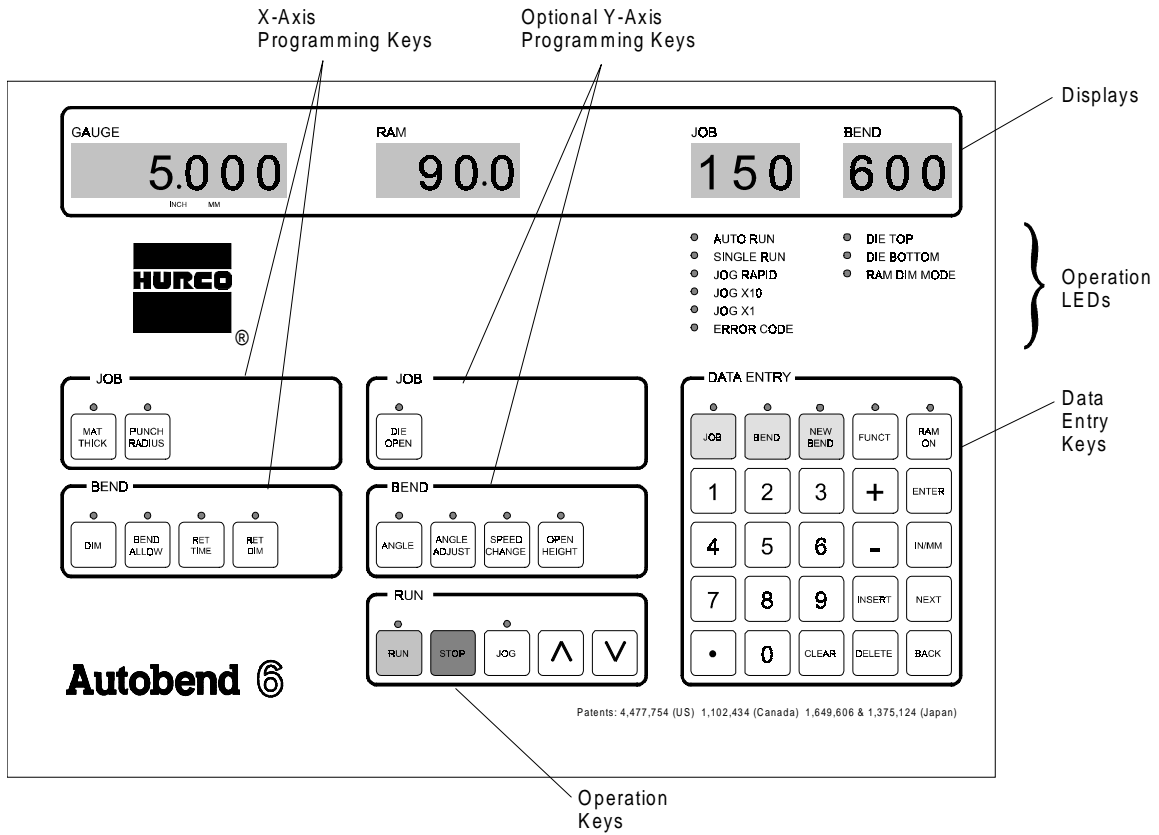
X-Axis Programming Keys

Optional Y-Axis Programming Keys

Displays

GAUGE
5.000
INCH MM

RAM
90.0

JOB
150

BEND
600

HURCO
®

AUTO RUN
SINGLE RUN
JOG RAPID
JOG X10
JOG X1
ERROR CODE

DIE TOP
DIE BOTTOM
RAM DIM MODE

Operation LEDs

JOB
MAT THICK
PUNCH RADIUS

BEND
DIM
BEND ALLOW
RET TIME
RET DIM

JOB
DIE OPEN

BEND
ANGLE
ANGLE ADJUST
SPEED CHANGE
OPEN HEIGHT

RUN
RUN
STOP
JOG
$\wedge$
$\vee$

DATA ENTRY
JOB
BEND
NEW BEND
FUNCT
RAM ON
1
2
3
+
ENTER
4
5
6
-
IN/MM
7
8
9
INSERT
NEXT
•
0
CLEAR
DELETE
BACK

Data Entry Keys

Autobend 6

Patents: 4,477,754 (US) 1,102,434 (Canada) 1,649,606 & 1,375,124 (Japan)

Operation Keys